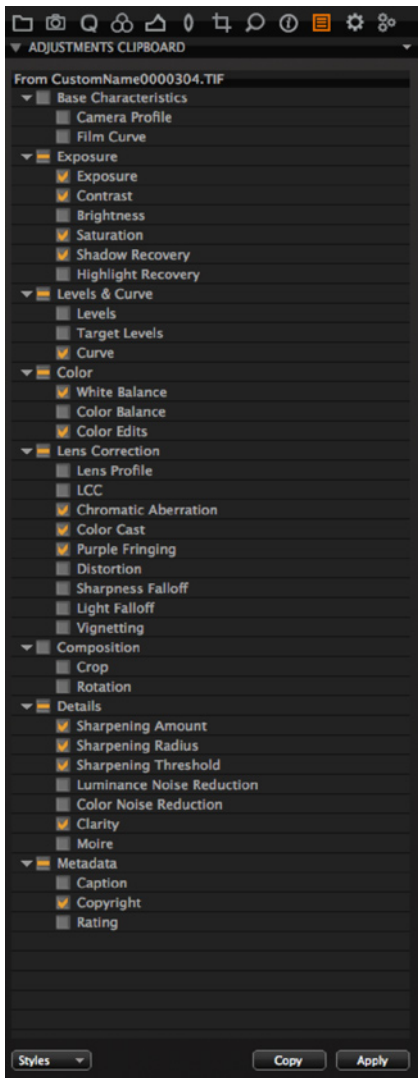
ADJUSTMENTS CLIPBOARD

From CustomName0000304.TIF

Base Characteristics
Camera Profile
Film Curve
Exposure
Exposure
Contrast
Brightness
Saturation
Shadow Recovery
Highlight Recovery
Levels & Curve
Levels
Target Levels
Curve
Color
White Balance
Color Balance
Color Edits
Lens Correction
Lens Profile
LCC
Chromatic Aberration
Color Cast
Purple Fringing
Distortion
Sharpness Falloff
Light Falloff
Vignetting
Composition
Crop
Rotation
Details
Sharpening Amount
Sharpening Radius
Sharpening Threshold
Luminance Noise Reduction
Color Noise Reduction
Clarity
Moire
Metadata
Caption
Copyright
Rating

Styles
Copy
Apply